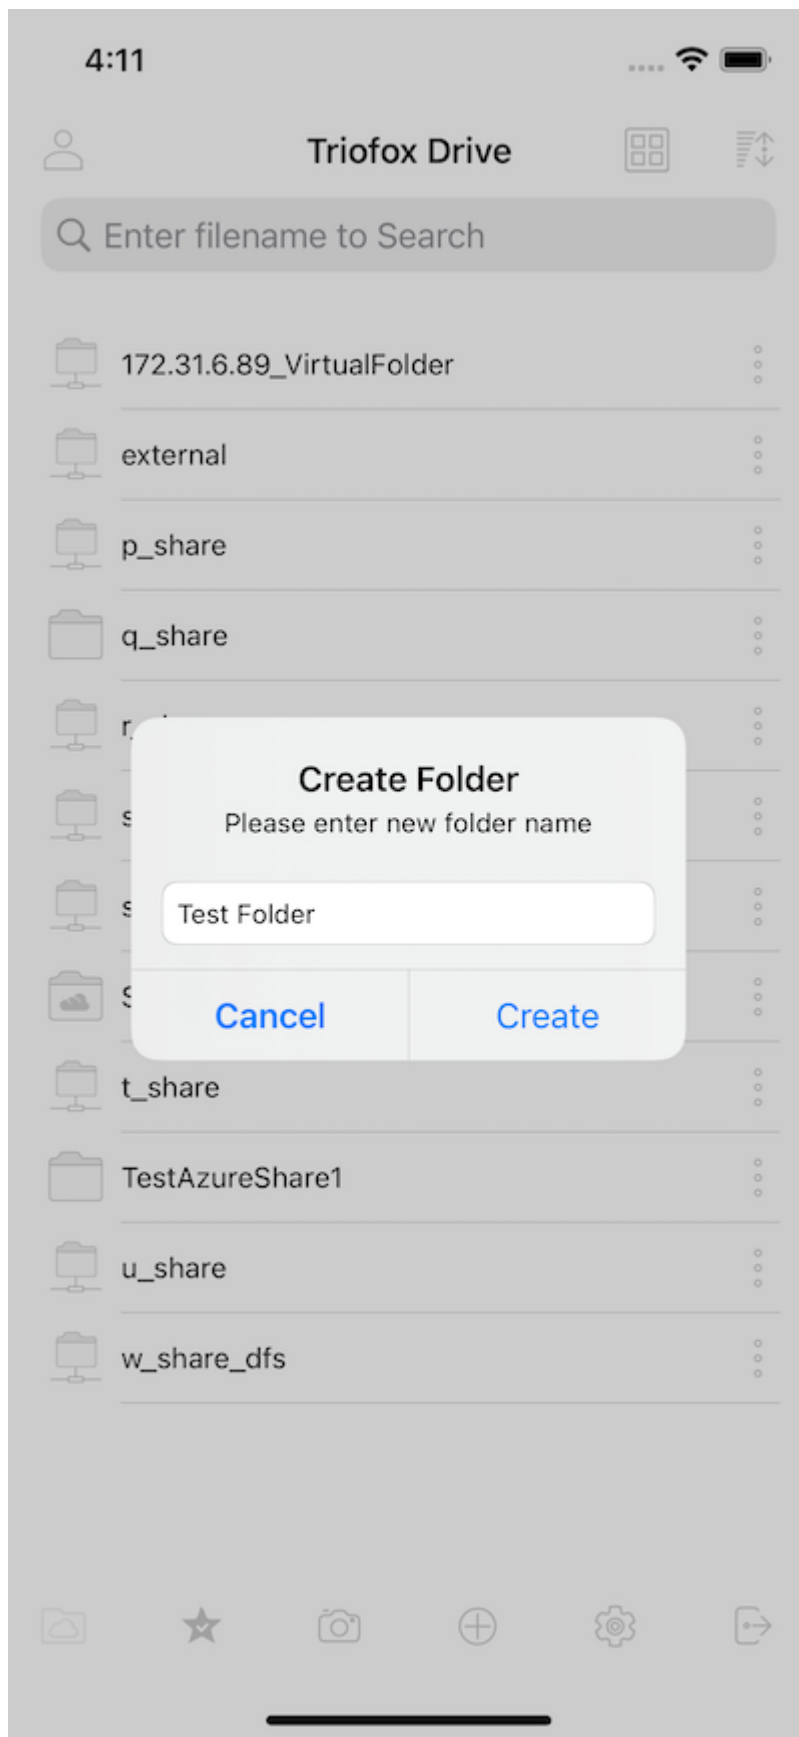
4:11

Triofox Drive

Enter filename to Search

172.31.6.89_VirtualFolder

external

p_share

q_share

r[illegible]

s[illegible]

s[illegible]

s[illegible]

Create Folder

Please enter new folder name

Test Folder

Cancel

Create

t_share

TestAzureShare1

u_share

w_share_dfs